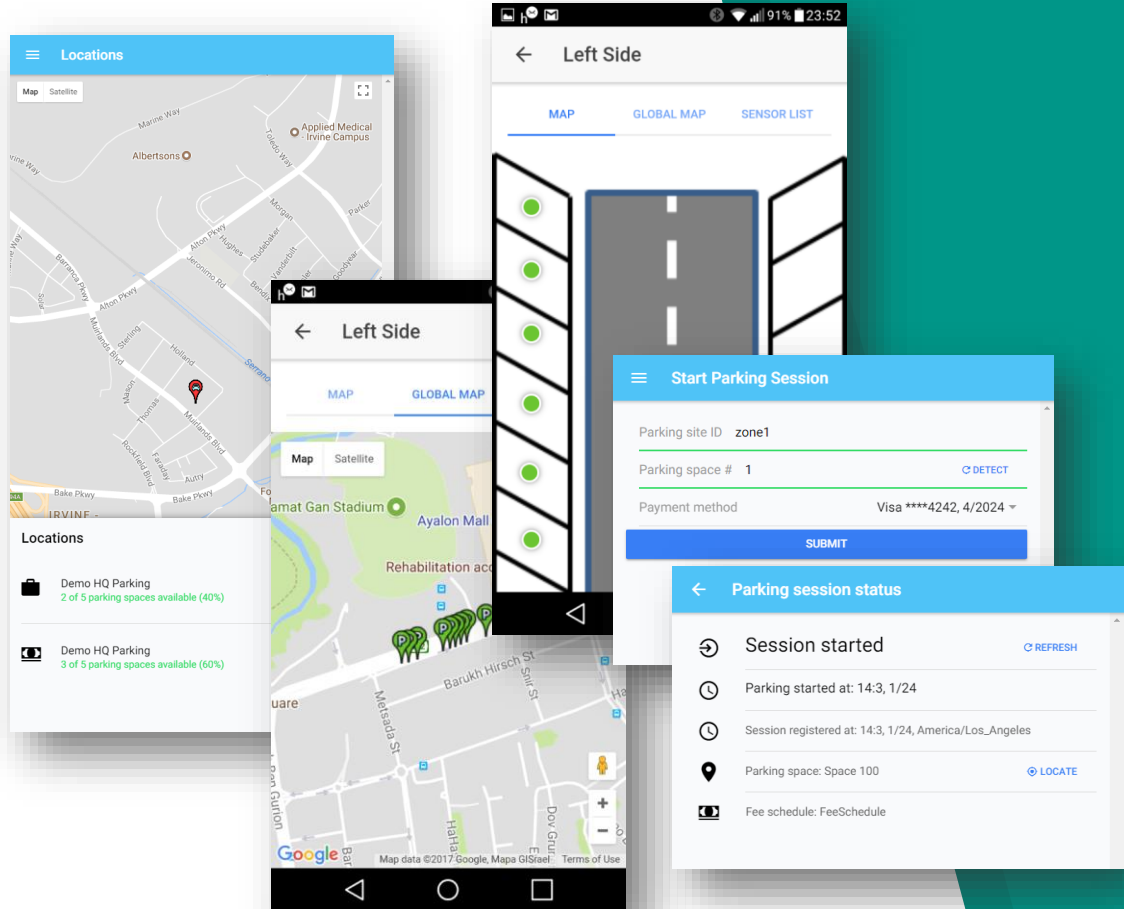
Locations

Map Satellite

Marine Way

Applied Medical - Irvine Campus

Albertsons

Toledo Way

Alton Pkwy

Jeronimo Rd

Hughes

Studebaker

Morgan

Parker

Vanderbilt

Goodyear

Barranca Pkwy

Murlands Blvd

Sterling

Holland

Mason

Thomas

Rockfield Blvd

Faraday

Autry

Bake Pkwy

IRVINE

Serrano

Locations

Demo HQ Parking
2 of 5 parking spaces available (40%)

Demo HQ Parking
3 of 5 parking spaces available (60%)

Left Side

MAP GLOBAL MAP

Map Satellite

Ramat Gan Stadium

Ayalon Mall

Rehabilitation acc

Barukh Hirsch St

Metsada St

Shir St

Dov Gruner

HaHa

Ben Gurion

uare

Google Map data ©2017 Google, Mapa GISrael Terms of Use

91% 23:52

Left Side

MAP GLOBAL MAP SENSOR LIST

Start Parking Session

Parking site ID zone1

Parking space # 1 DETECT

Payment method Visa ****4242, 4/2024

SUBMIT

Parking session status

Session started REFRESH

Parking started at: 14:3, 1/24

Session registered at: 14:3, 1/24, America/Los_Angeles

Parking space: Space 100 LOCATE

Fee schedule: FeeSchedule